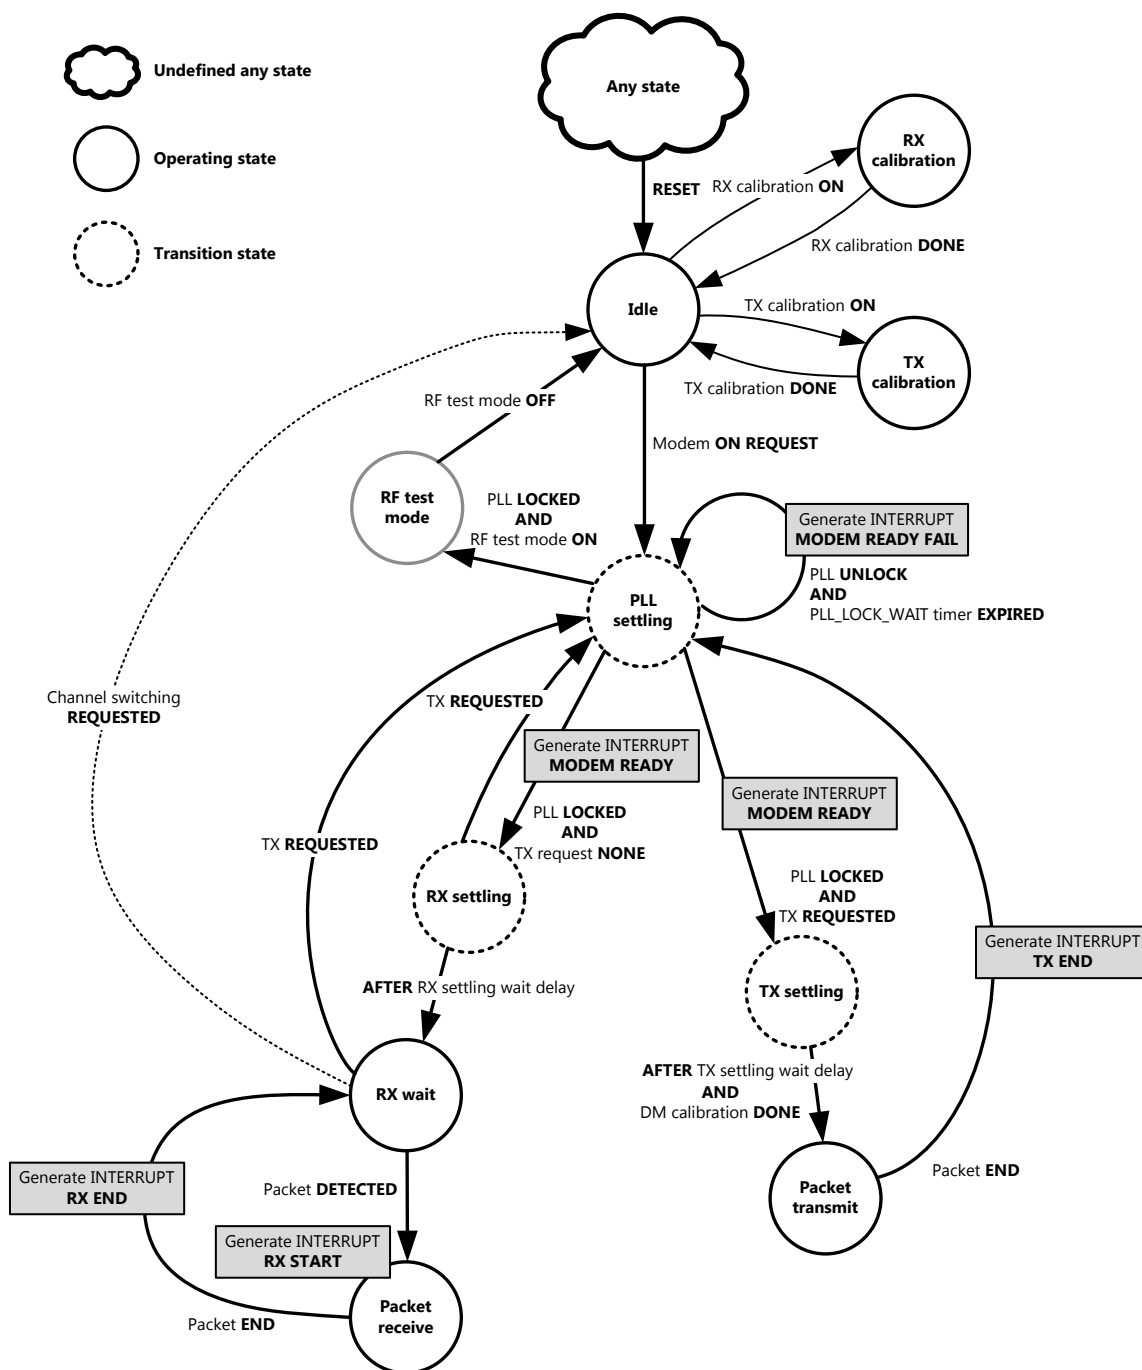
Undefined any state

Operating state

Transition state

Any state

RESET

RX calibration ON

RX calibration

RX calibration DONE

Idle

TX calibration ON

TX calibration

TX calibration DONE

RF test mode OFF

Modem ON REQUEST

RF test mode

PLL LOCKED
AND
RF test mode ON

Generate INTERRUPT
MODEM READY FAIL

PLL settling

PLL UNLOCK
AND
PLL_LOCK_WAIT timer EXPIRED

Channel switching
REQUESTED

TX REQUESTED

Generate INTERRUPT
MODEM READY

Generate INTERRUPT
MODEM READY

PLL LOCKED
AND
TX request NONE

TX REQUESTED

RX settling

PLL LOCKED
AND
TX REQUESTED

Generate INTERRUPT
TX END

AFTER RX settling wait delay

TX settling

AFTER TX settling wait delay
AND
DM calibration DONE

RX wait

Generate INTERRUPT
RX END

Packet DETECTED

Packet transmit

Packet END

Generate INTERRUPT
RX START

Packet END

Packet receive